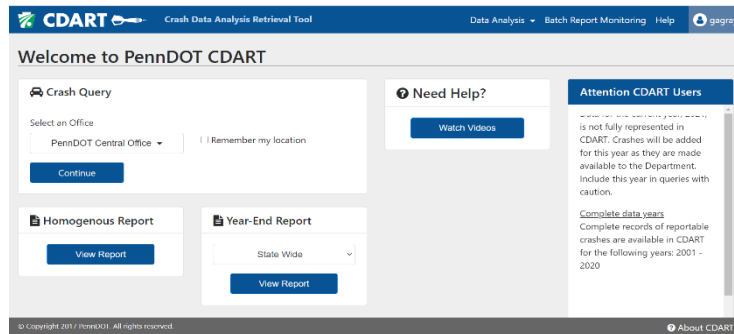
CDART
Crash Data Analysis Retrieval Tool
Data Analysis
Batch Report Monitoring
Help
gagra

Welcome to PennDOT CDART

Crash Query
Select an Office
PennDOT Central Office
Remember my location
Continue

Need Help?
Watch Videos

Attention CDART Users
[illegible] is not fully represented in CDART. Crashes will be added for this year as they are made available to the Department. Include this year in queries with caution.

Complete data years
Complete records of reportable crashes are available in CDART for the following years: 2001 - 2020

Homogenous Report
View Report

Year-End Report
State Wide
View Report

© Copyright 2017 PennDOT. All rights reserved.
About CDART